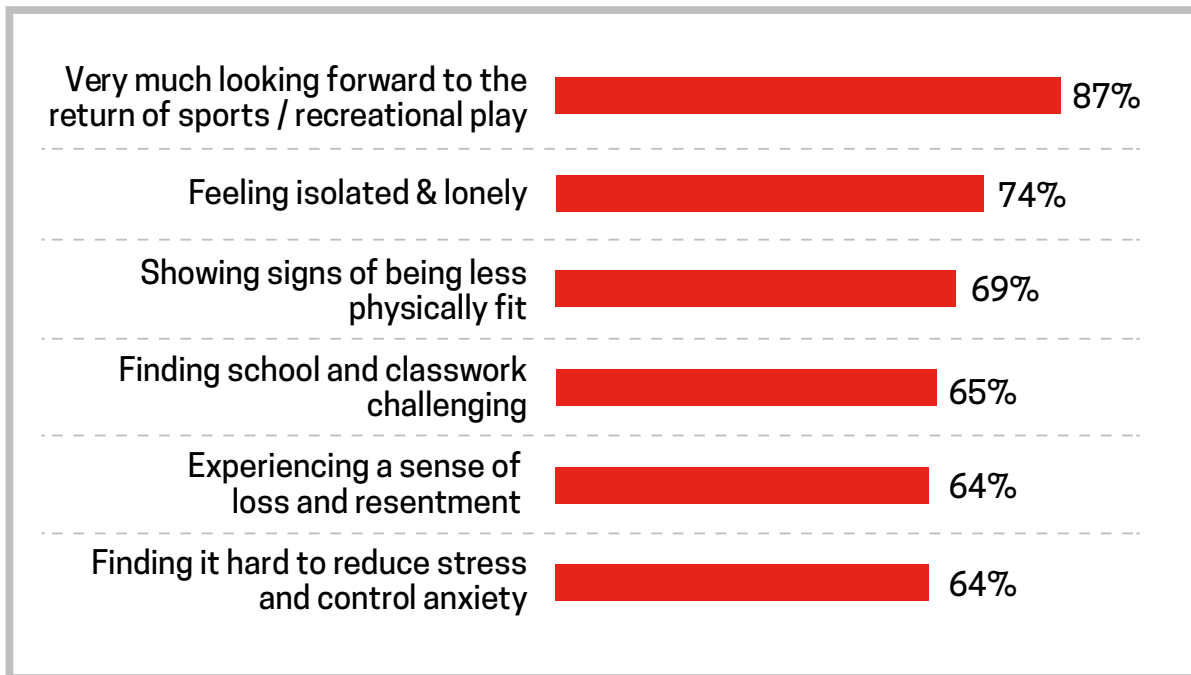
Very much looking forward to the return of sports / recreational play
87%

Feeling isolated & lonely
74%

Showing signs of being less physically fit
69%

Finding school and classwork challenging
65%

Experiencing a sense of loss and resentment
64%

Finding it hard to reduce stress and control anxiety
64%